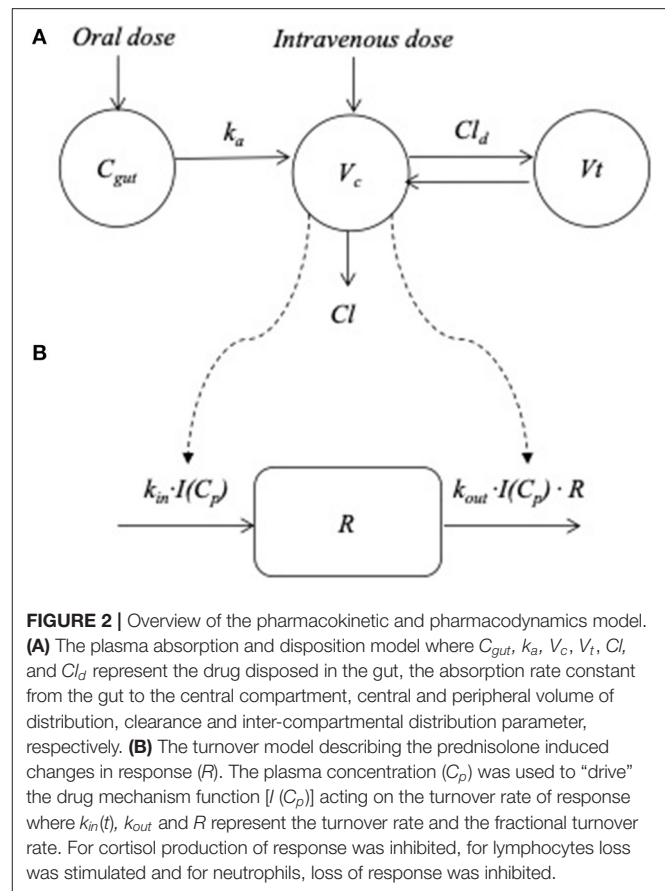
A

Oral dose

Intravenous dose

$k_a$

$C_{gut}$

$V_c$

$Cl_d$

$Vt$

$Cl$

B

$k_{in} \cdot I(C_p)$

$R$

$k_{out} \cdot I(C_p) \cdot R$

**FIGURE 2 |** Overview of the pharmacokinetic and pharmacodynamics model. **(A)** The plasma absorption and disposition model where $C_{gut}$, $k_a$, $V_c$, $V_t$, $Cl$, and $Cl_d$ represent the drug disposed in the gut, the absorption rate constant from the gut to the central compartment, central and peripheral volume of distribution, clearance and inter-compartmental distribution parameter, respectively. **(B)** The turnover model describing the prednisolone induced changes in response ($R$). The plasma concentration ($C_p$) was used to "drive" the drug mechanism function [$I$ ($C_p$)] acting on the turnover rate of response where $k_{in}(t)$, $k_{out}$ and $R$ represent the turnover rate and the fractional turnover rate. For cortisol production of response was inhibited, for lymphocytes loss was stimulated and for neutrophils, loss of response was inhibited.